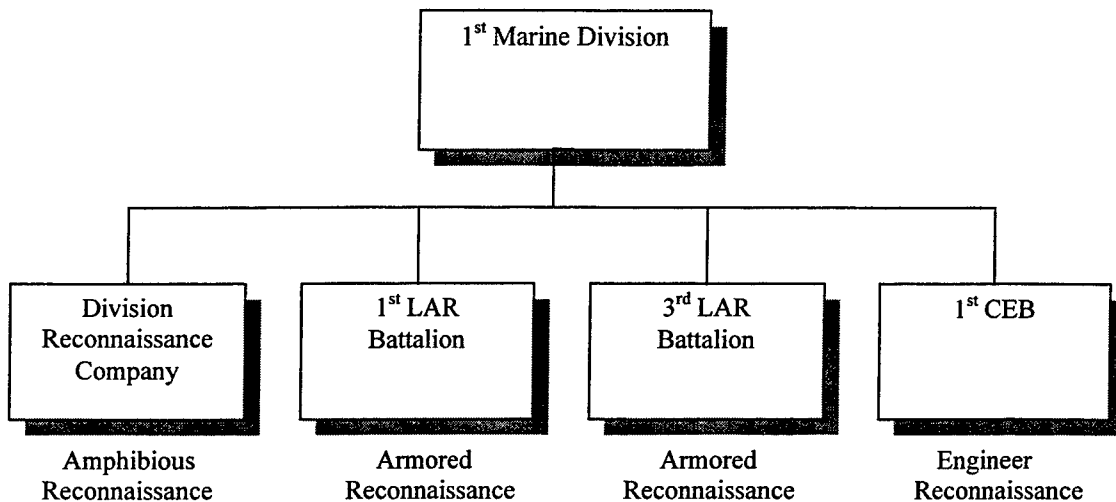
1$^{st}$ Marine Division

Division Reconnaissance Company

Amphibious Reconnaissance

1$^{st}$ LAR Battalion

Armored Reconnaissance

3$^{rd}$ LAR Battalion

Armored Reconnaissance

1$^{st}$ CEB

Engineer Reconnaissance